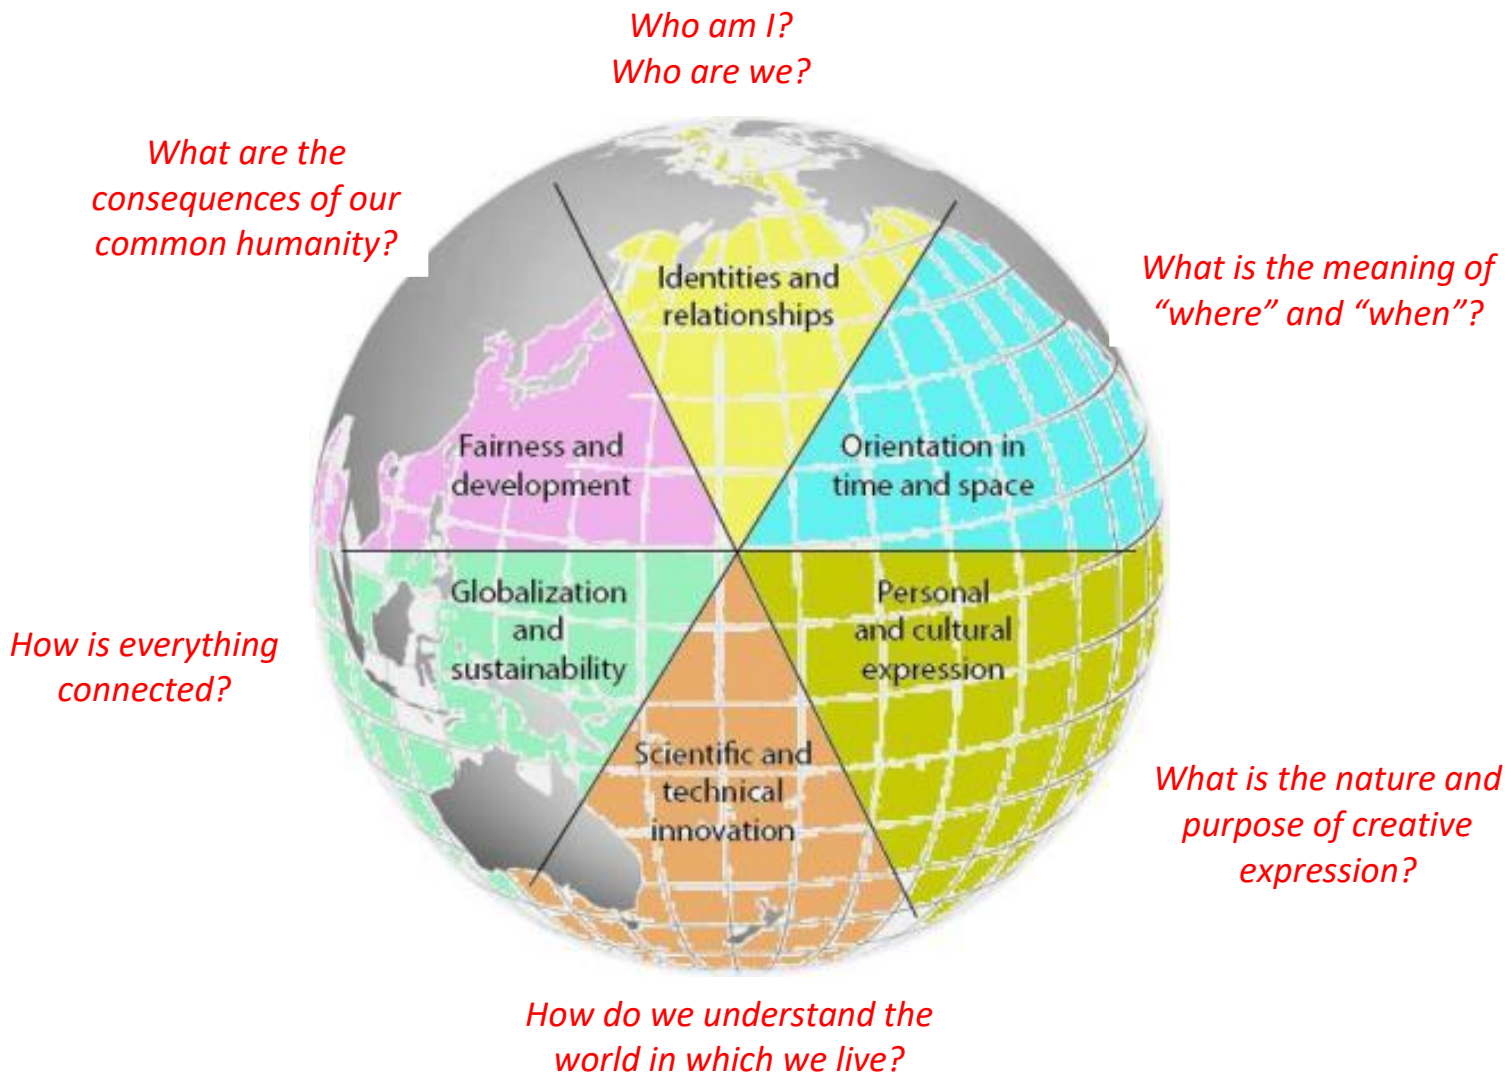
Who am I?
Who are we?

What are the consequences of our common humanity?

Identities and relationships

What is the meaning of “where” and “when”?

Fairness and development

Orientation in time and space

Globalization and sustainability

Personal and cultural expression

How is everything connected?

Scientific and technical innovation

What is the nature and purpose of creative expression?

How do we understand the world in which we live?